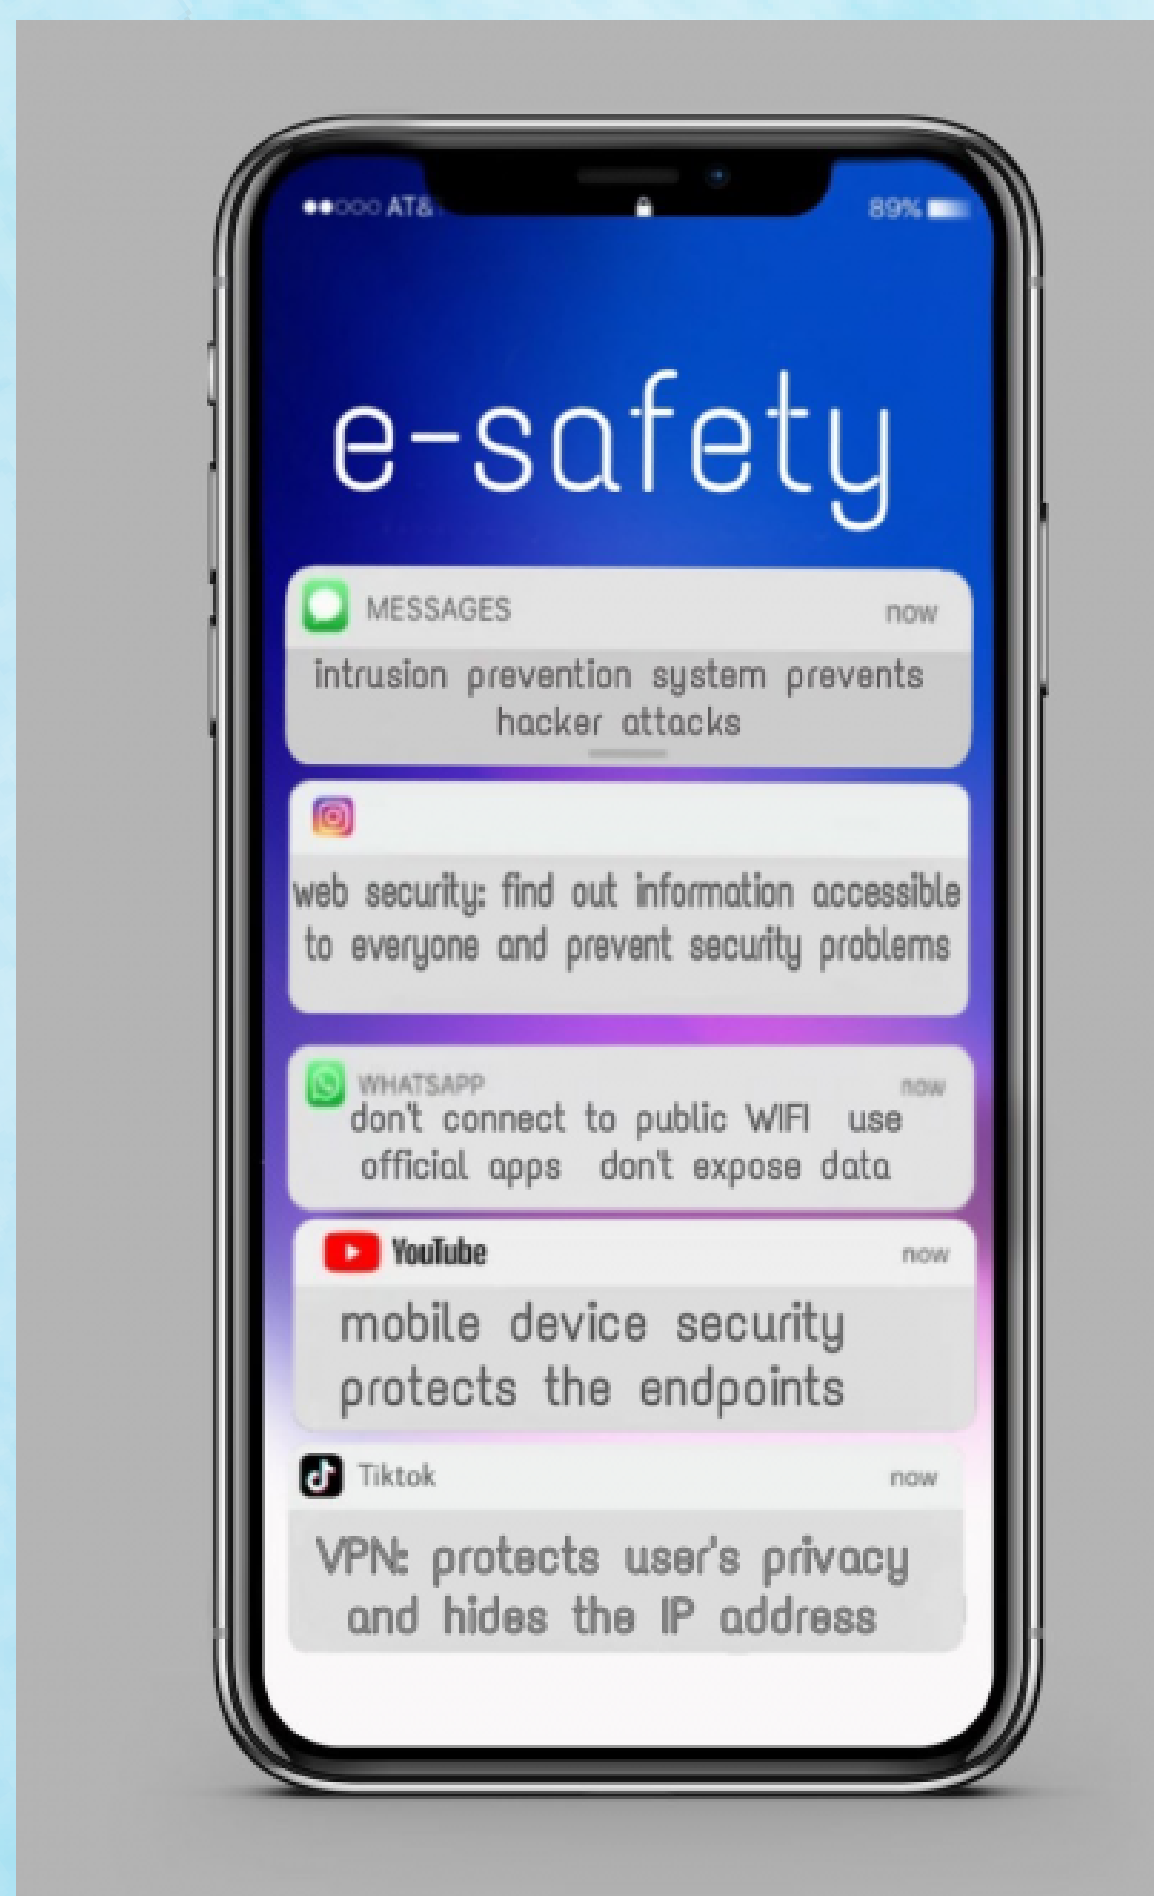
●●○○○ AT&

89%

e-safety

MESSAGES now

intrusion prevention system prevents hacker attacks

web security: find out information accessible to everyone and prevent security problems

WHATSAPP now

don't connect to public WIFI use official apps don't expose data

YouTube now

mobile device security protects the endpoints

Tiktok now

VPN: protects user's privacy and hides the IP address